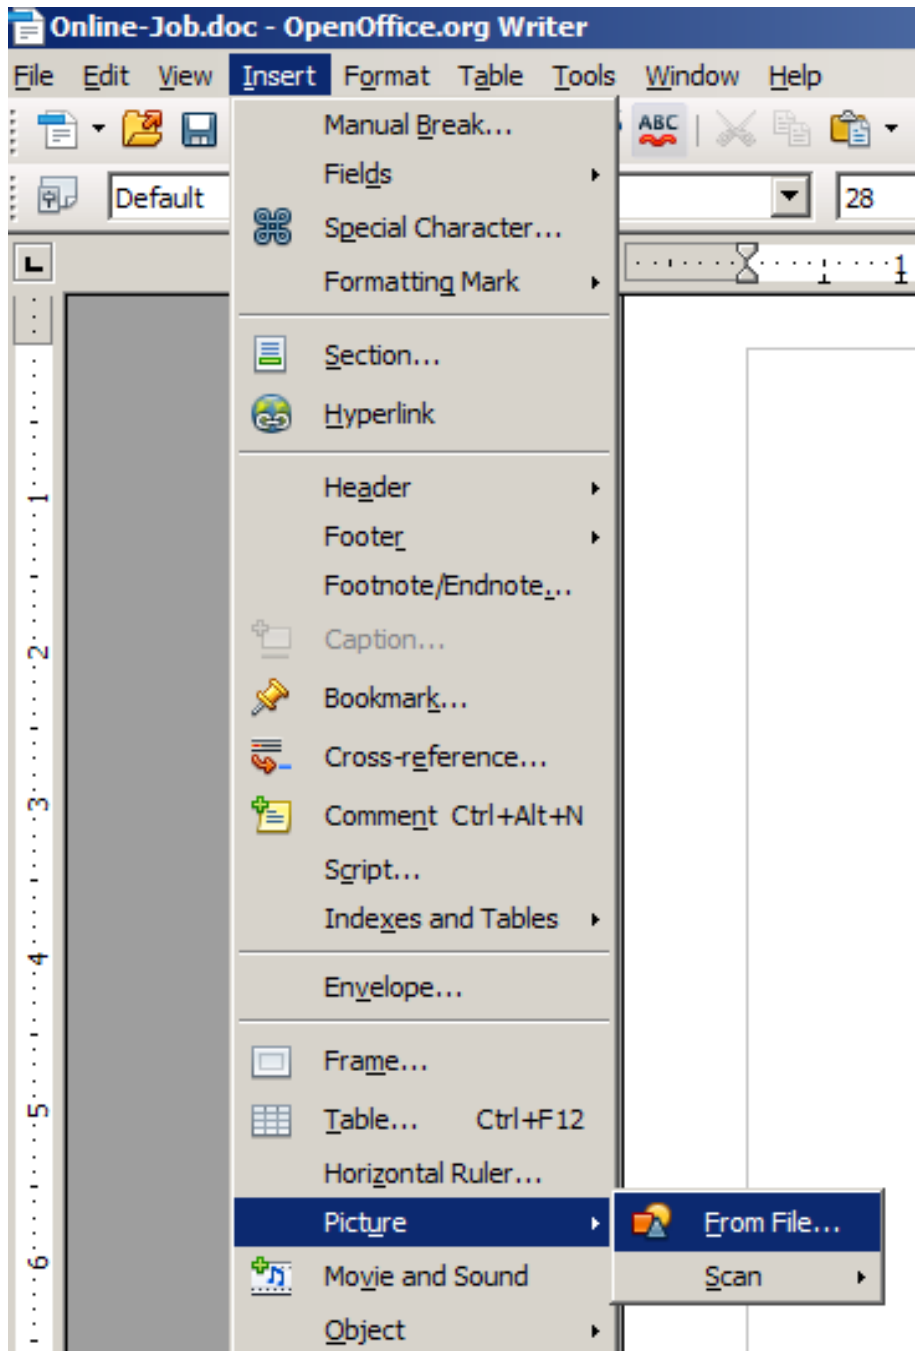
Online-Job.doc - OpenOffice.org Writer

File Edit View Insert Format Table Tools Window Help

Default

28

1
2
3
4
5
6

Manual Break...
Fields
Special Character...
Formatting Mark
Section...
Hyperlink
Header
Footer
Footnote/Endnote...
Caption...
Bookmark...
Cross-reference...
Comment Ctrl+Alt+N
Script...
Indexes and Tables
Envelope...
Frame...
Table... Ctrl+F12
Horizontal Ruler...
Picture
Movie and Sound
Object

From File...
Scan